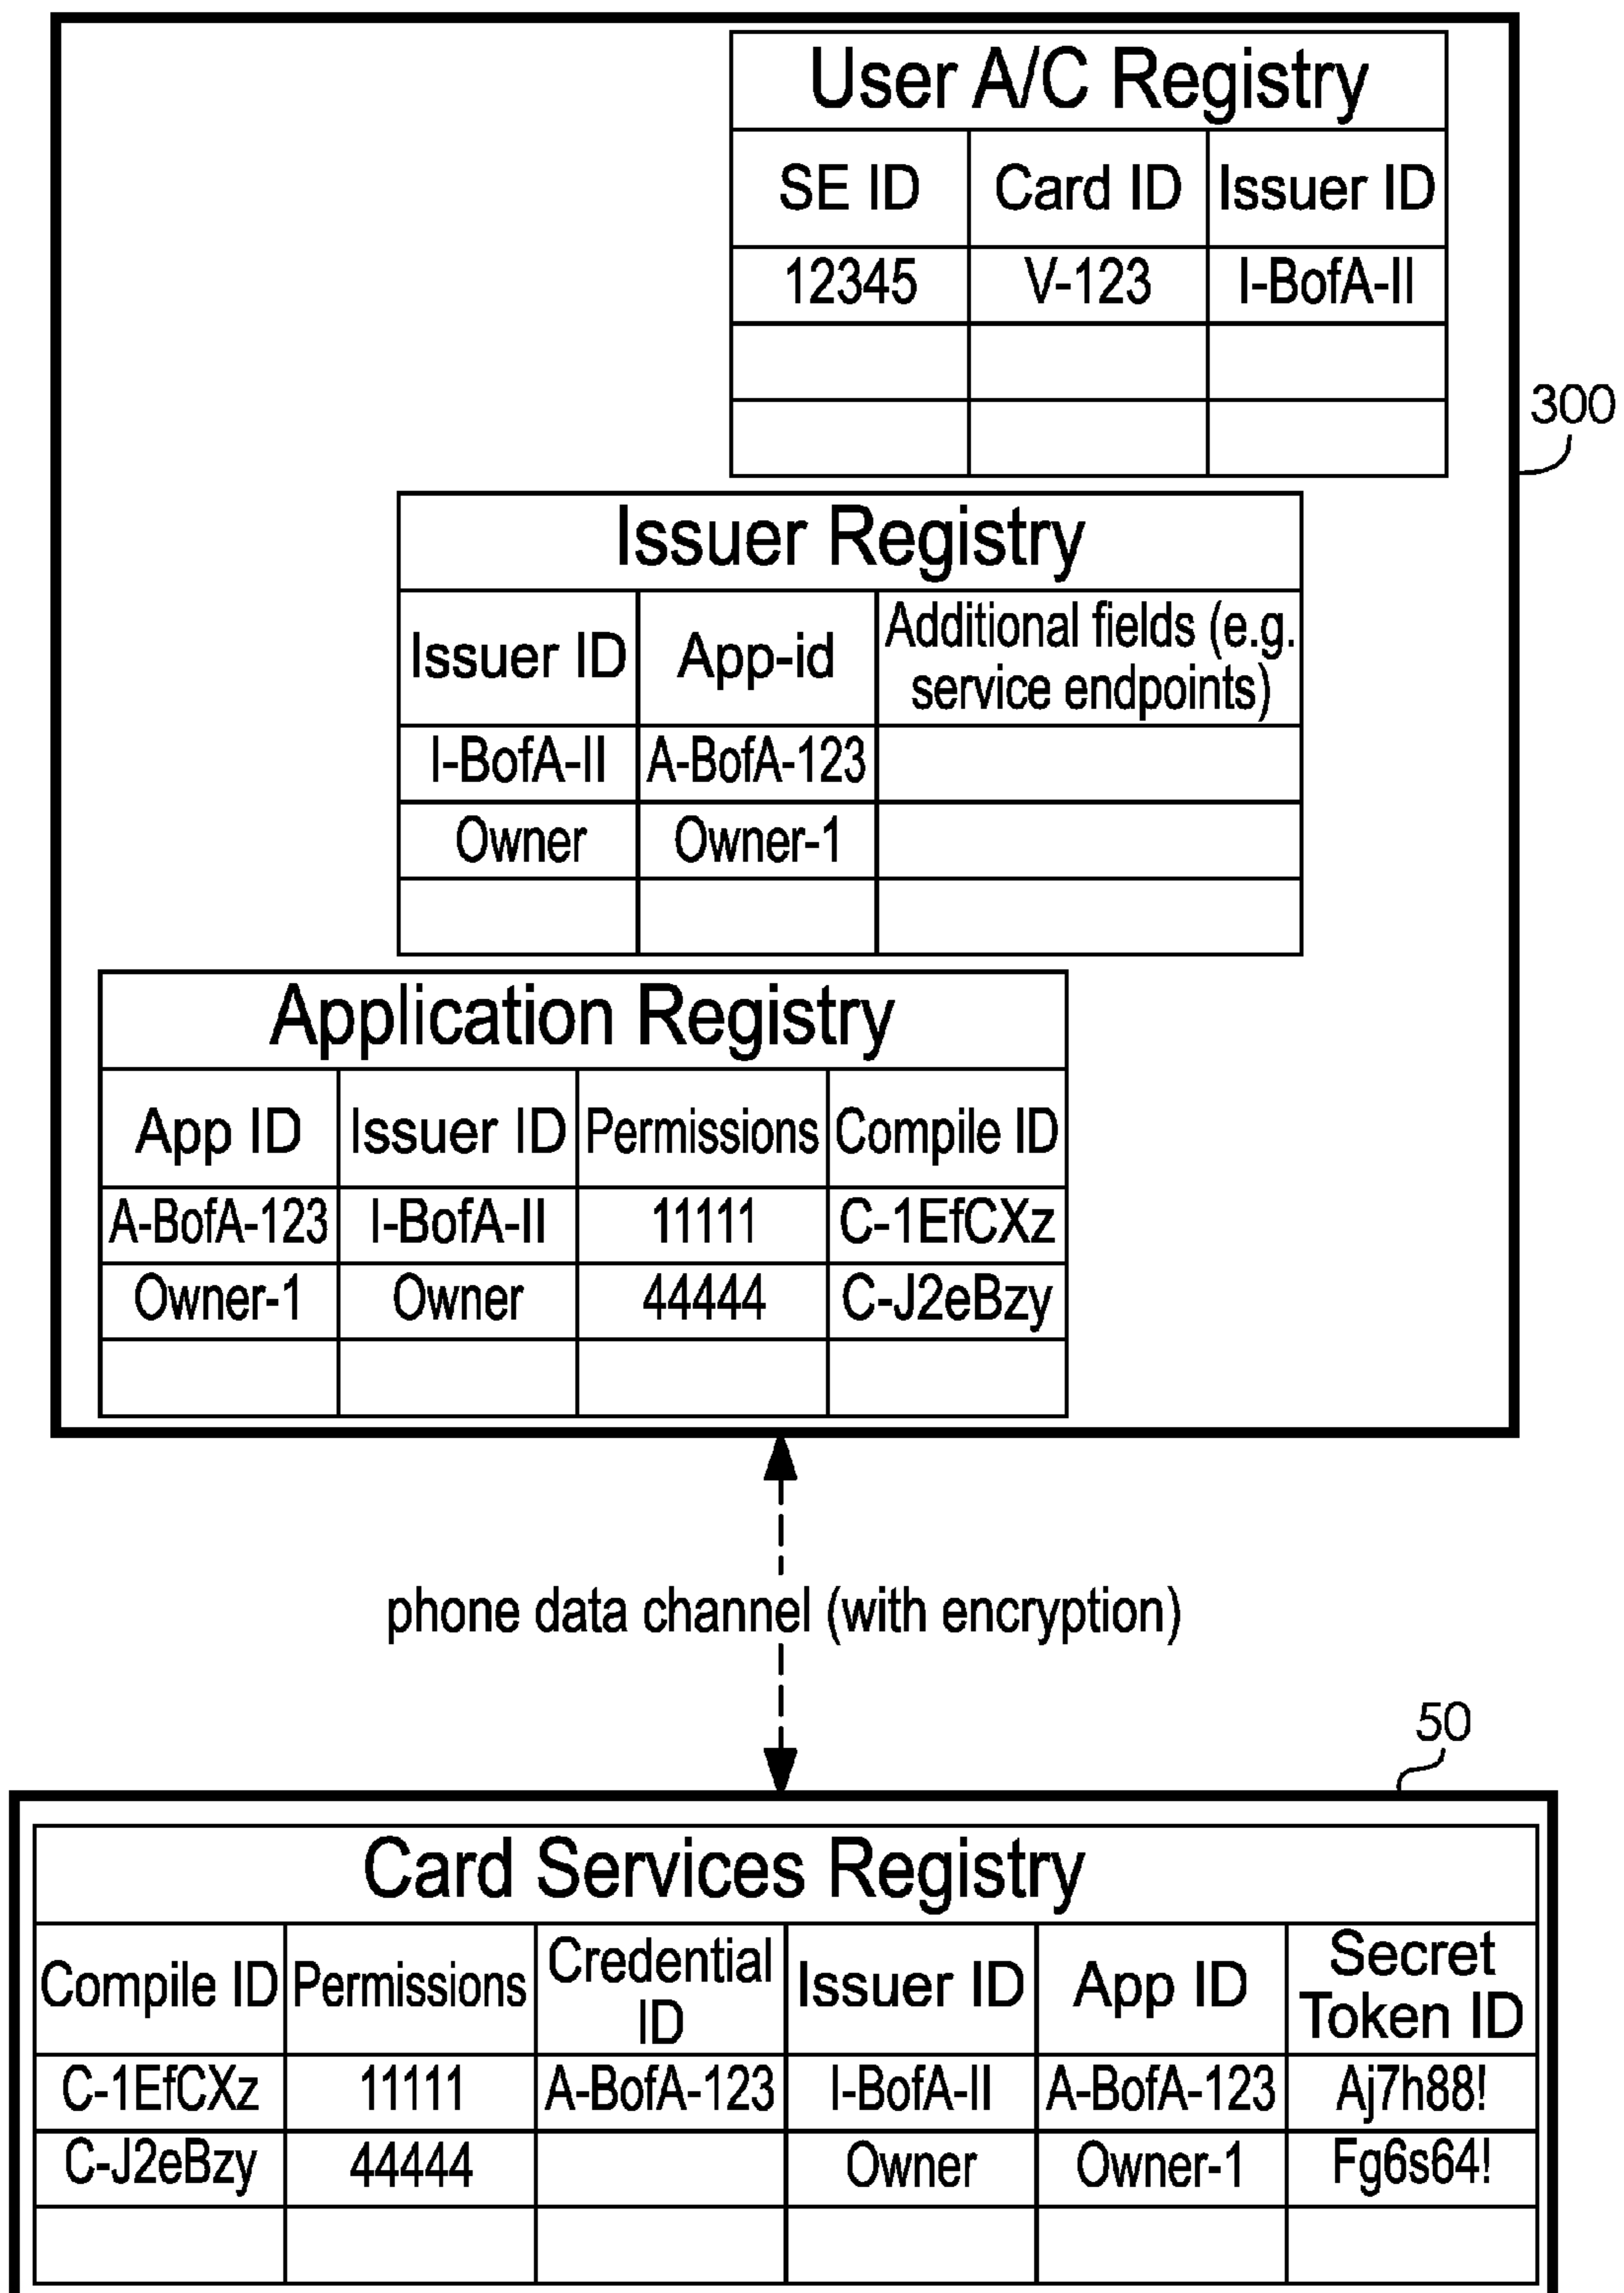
User A/C Registry

| SE ID | Card ID | Issuer ID |
|---|---|---|
| 12345 | V-123 | I-BofA-II |
| | | |
| | | |

300

Issuer Registry

| Issuer ID | App-id | Additional fields (e.g. service endpoints) |
|---|---|---|
| I-BofA-II | A-BofA-123 | |
| Owner | Owner-1 | |
| | | |

Application Registry

| App ID | Issuer ID | Permissions | Compile ID |
|---|---|---|---|
| A-BofA-123 | I-BofA-II | 11111 | C-1EfCXz |
| Owner-1 | Owner | 44444 | C-J2eBzy |
| | | | |

phone data channel (with encryption)

50

Card Services Registry

| Compile ID | Permissions | Credential ID | Issuer ID | App ID | Secret Token ID |
|---|---|---|---|---|---|
| C-1EfCXz | 11111 | A-BofA-123 | I-BofA-II | A-BofA-123 | Aj7h88! |
| C-J2eBzy | 44444 | | Owner | Owner-1 | Fg6s64! |
| | | | | | |